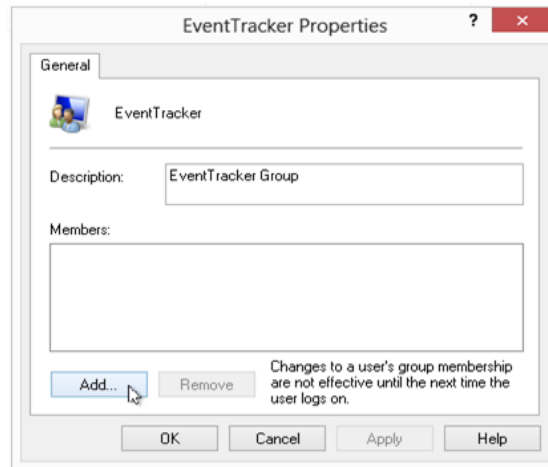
EventTracker Properties

?

General

EventTracker

Description: EventTracker Group

Members:

Add...

Remove

Changes to a user's group membership are not effective until the next time the user logs on.

OK

Cancel

Apply

Help